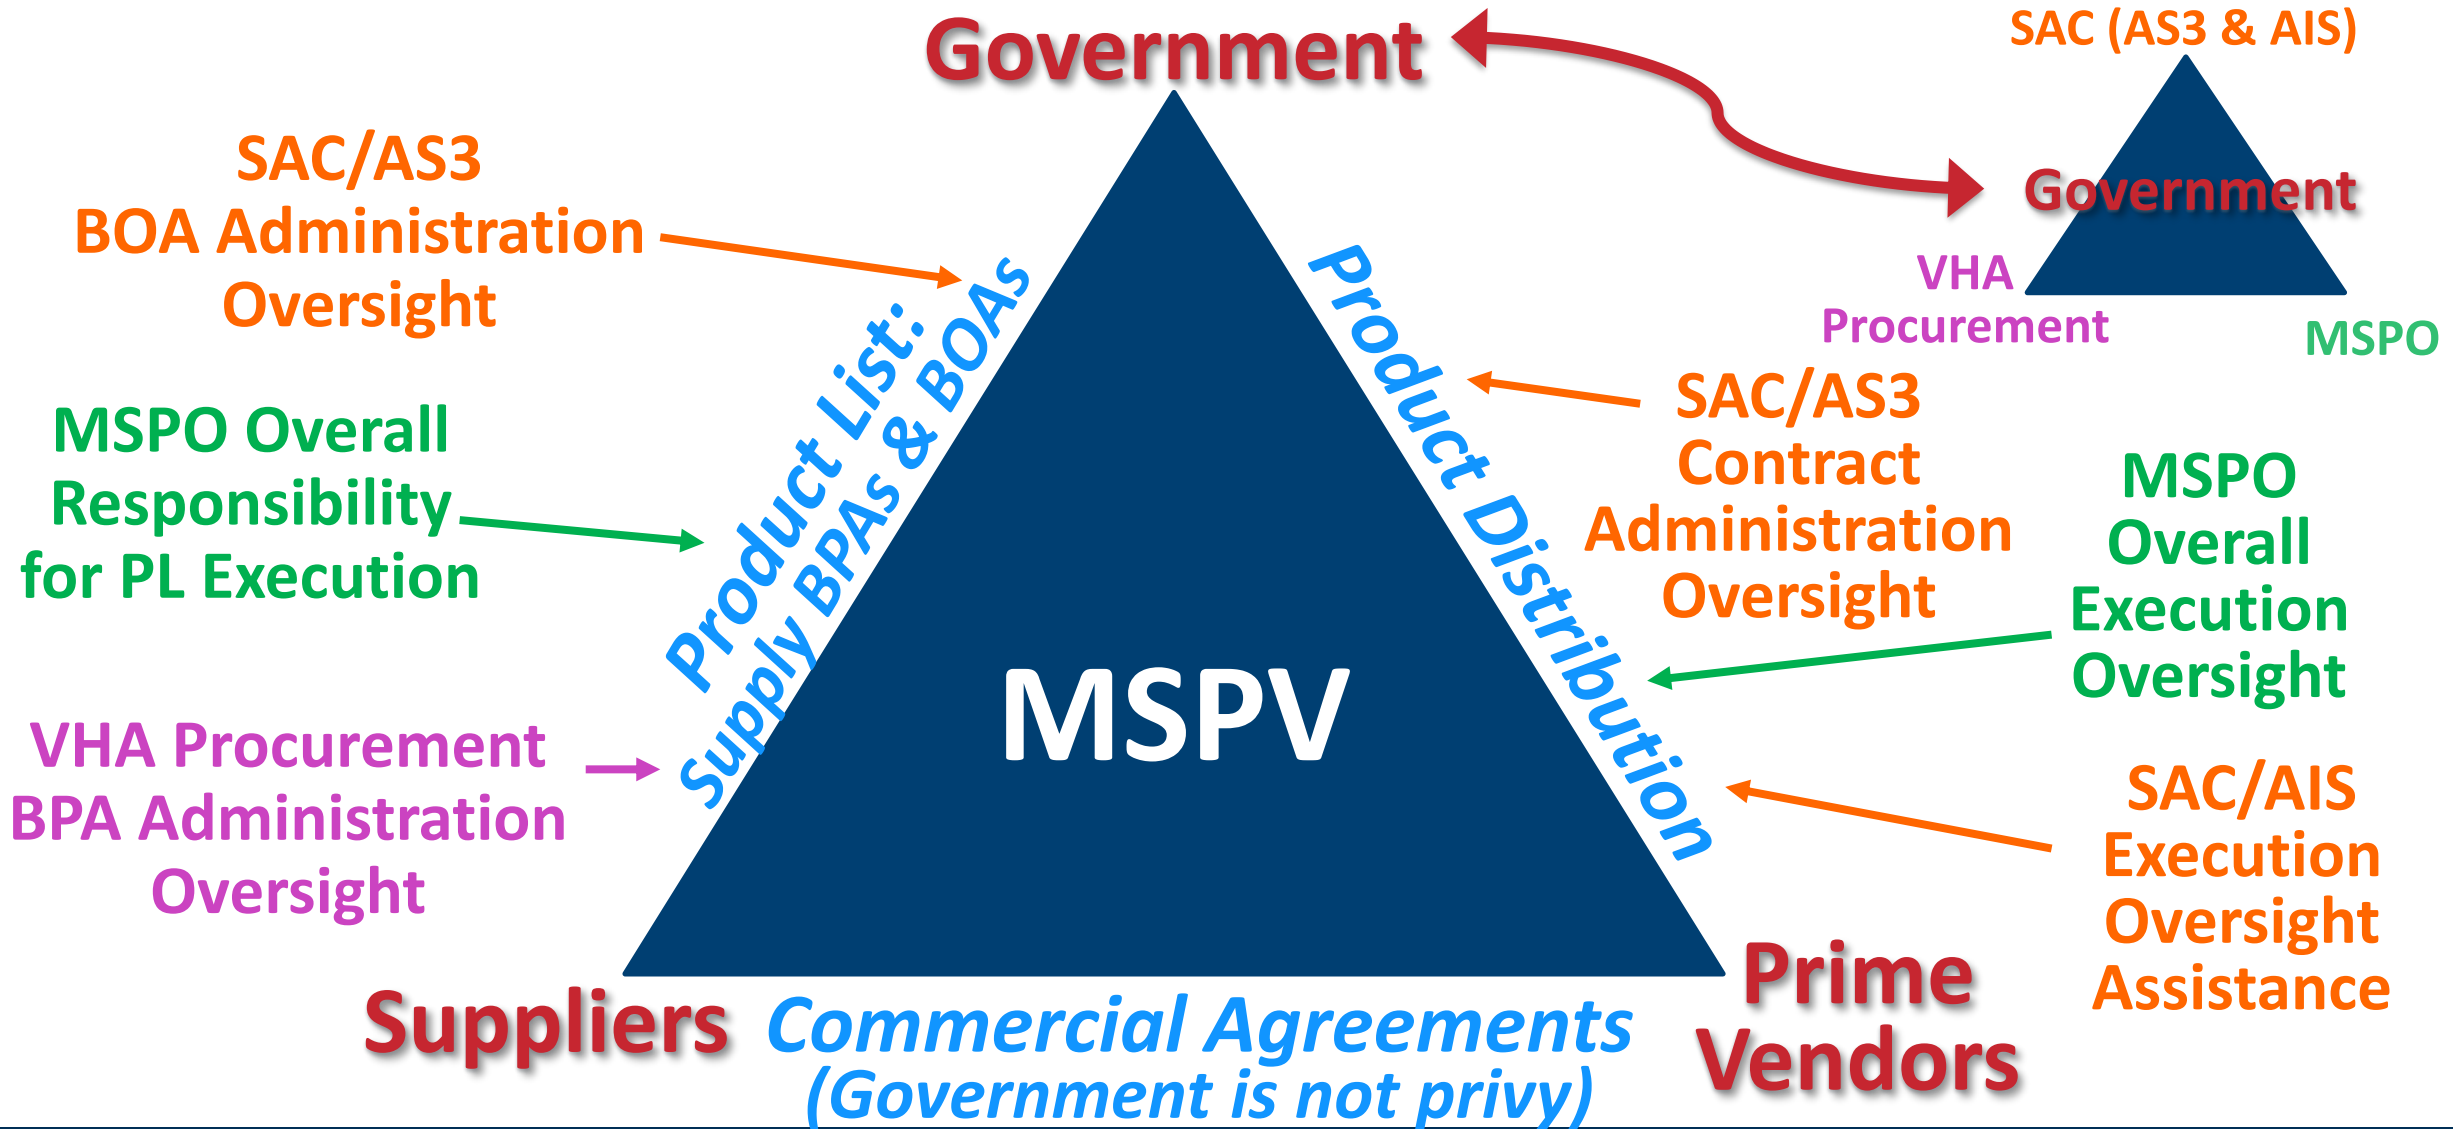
Government

SAC (AS3 & AIS)

Government

VHA Procurement

MSPO

SAC/AS3 BOA Administration Oversight

MSPO Overall Responsibility for PL Execution

VHA Procurement BPA Administration Oversight

Product List: Supply BPAs & BOAs

MSPV

Product Distribution

SAC/AS3 Contract Administration Oversight

MSPO Overall Execution Oversight

SAC/AIS Execution Oversight Assistance

Suppliers

Commercial Agreements (Government is not privy)

Prime Vendors